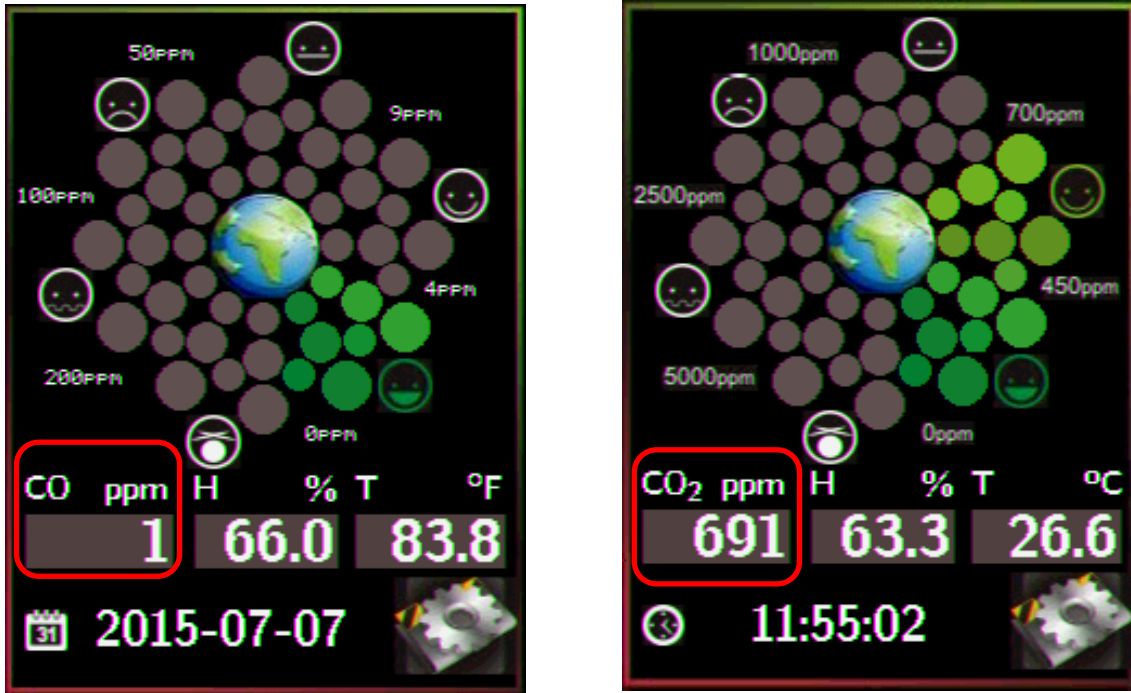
50PPM
9PPM
100PPM
4PPM
200PPM
0PPM

| CO ppm | H % | T °F |
|---|---|---|
| 1 | 66.0 | 83.8 |

31 2015-07-07

1000ppm
700ppm
2500ppm
450ppm
5000ppm
0ppm

| $CO_2$ ppm | H % | T °C |
|---|---|---|
| 691 | 63.3 | 26.6 |

11:55:02